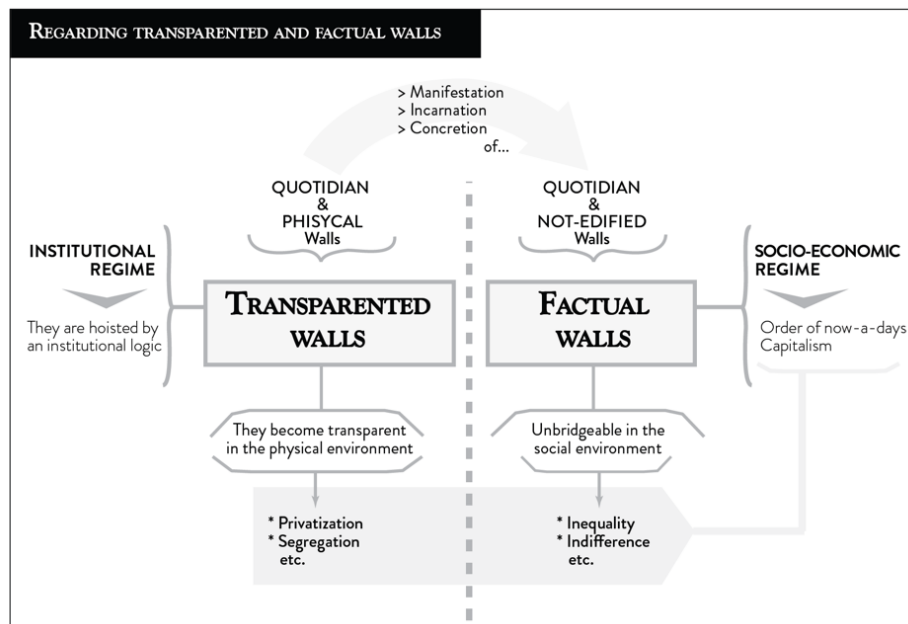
REGARDING TRANSPARENTED AND FACTUAL WALLS

> Manifestation
> Incarnation
> Concretion
of...

QUOTIDIAN & PHISYCAL Walls

QUOTIDIAN & NOT-EDIFIED Walls

INSTITUTIONAL REGIME

They are hoisted by an institutional logic

TRANSPARENTED WALLS

FACTUAL WALLS

SOCIO-ECONOMIC REGIME

Order of now-a-days Capitalism

They become transparent in the physical environment

Unbridgeable in the social environment

* Privatization
* Segregation
etc.

* Inequality
* Indifference
etc.